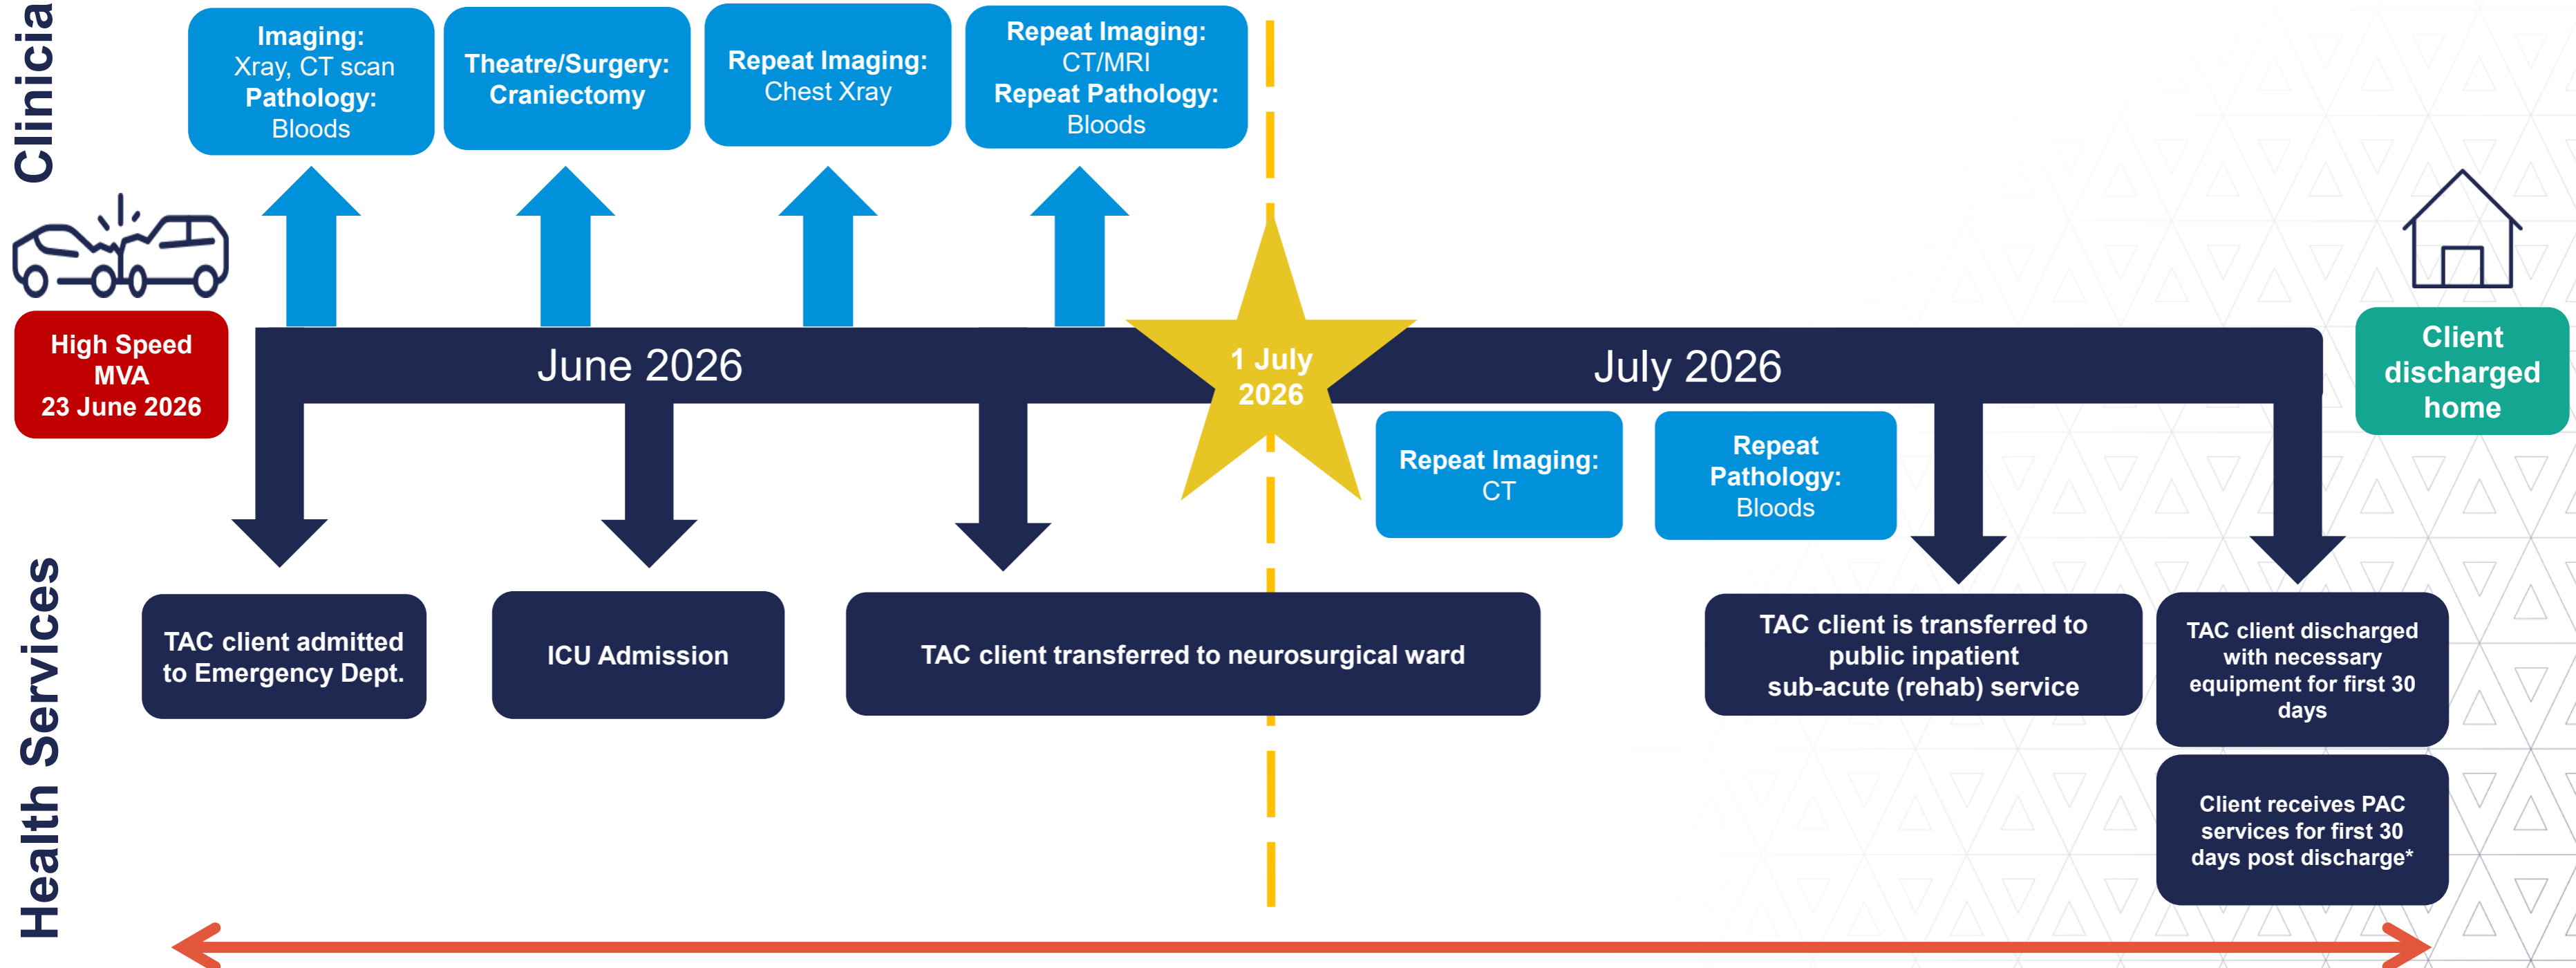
Clinicia

Imaging: Xray, CT scan Pathology: Bloods

Theatre/Surgery: Craniectomy

Repeat Imaging: Chest Xray

Repeat Imaging: CT/MRI Repeat Pathology: Bloods

High Speed MVA 23 June 2026

June 2026

1 July 2026

July 2026

Client discharged home

Repeat Imaging: CT

Repeat Pathology: Bloods

Health Services

TAC client admitted to Emergency Dept.

ICU Admission

TAC client transferred to neurosurgical ward

TAC client is transferred to public inpatient sub-acute (rehab) service

TAC client discharged with necessary equipment for first 30 days

Client receives PAC services for first 30 days post discharge*